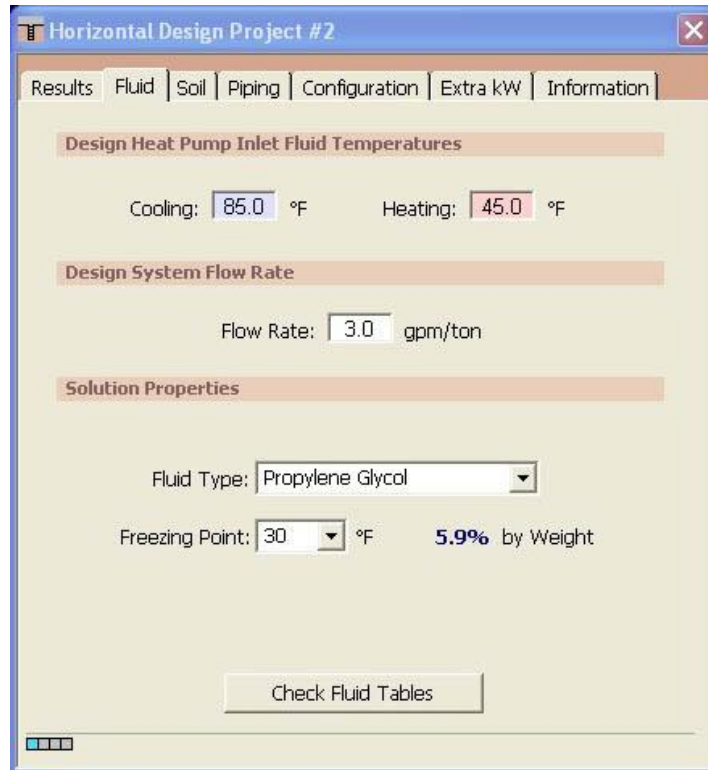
Horizontal Design Project #2

Results | Fluid | Soil | Piping | Configuration | Extra kW | Information

Design Heat Pump Inlet Fluid Temperatures

Cooling: 85.0 °F Heating: 45.0 °F

Design System Flow Rate

Flow Rate: 3.0 gpm/ton

Solution Properties

Fluid Type: Propylene Glycol

Freezing Point: 30 °F 5.9% by Weight

Check Fluid Tables